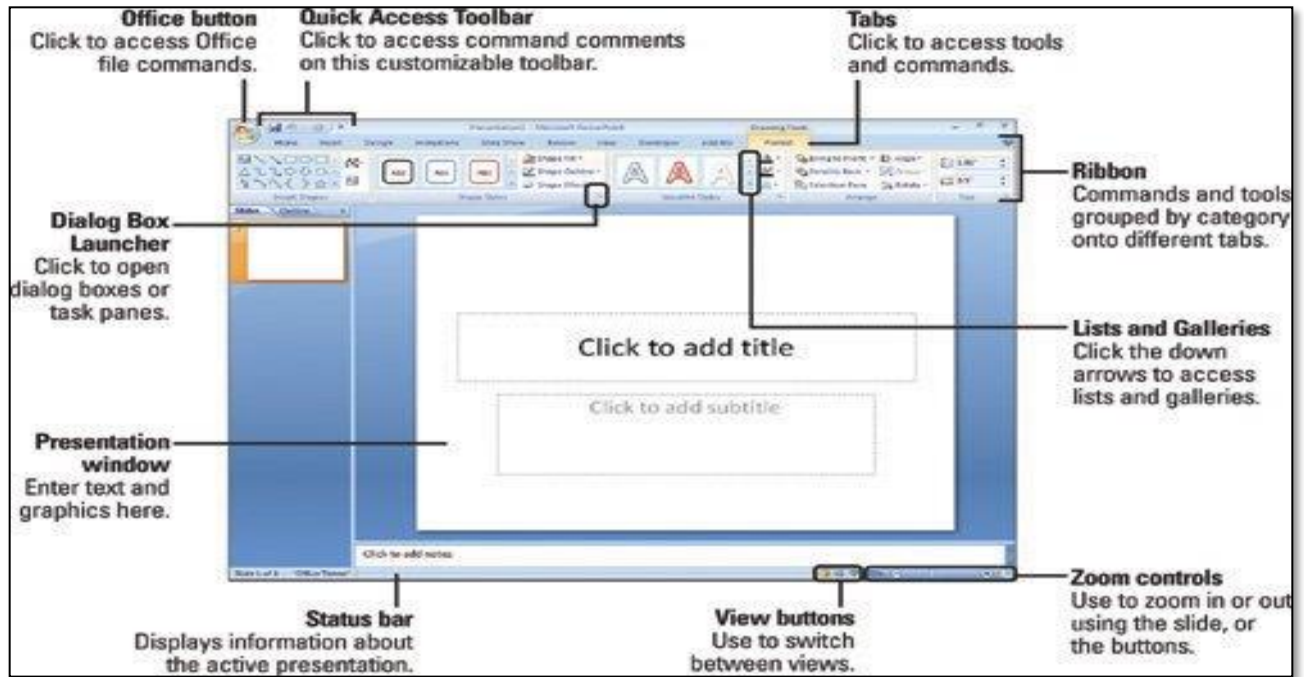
Office button
Click to access Office file commands.

Quick Access Toolbar
Click to access command comments on this customizable toolbar.

Tabs
Click to access tools and commands.

Ribbon
Commands and tools grouped by category onto different tabs.

Dialog Box Launcher
Click to open dialog boxes or task panes.

Click to add title

Click to add subtitle

Lists and Galleries
Click the down arrows to access lists and galleries.

Presentation window
Enter text and graphics here.

Click to add notes

Zoom controls
Use to zoom in or out using the slide, or the buttons.

Status bar
Displays information about the active presentation.

View buttons
Use to switch between views.